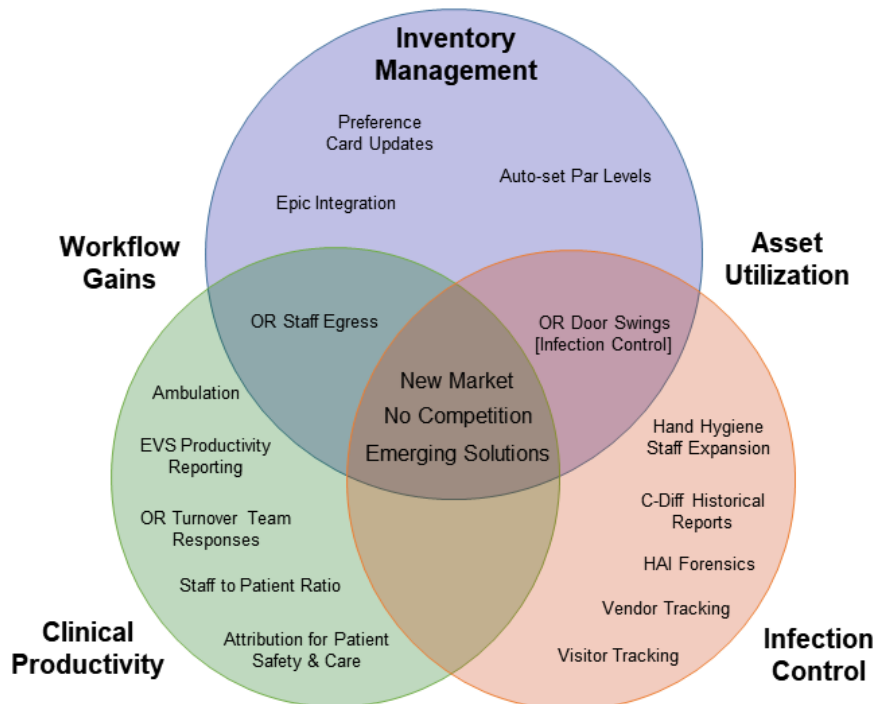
Inventory Management

Preference Card Updates

Auto-set Par Levels

Epic Integration

Workflow Gains

Asset Utilization

OR Staff Egress

OR Door Swings [Infection Control]

New Market
No Competition
Emerging Solutions

Ambulation

EVS Productivity Reporting

OR Turnover Team Responses

Staff to Patient Ratio

Attribution for Patient Safety & Care

Hand Hygiene Staff Expansion

C-Diff Historical Reports

HAI Forensics

Vendor Tracking

Visitor Tracking

Clinical Productivity

Infection Control